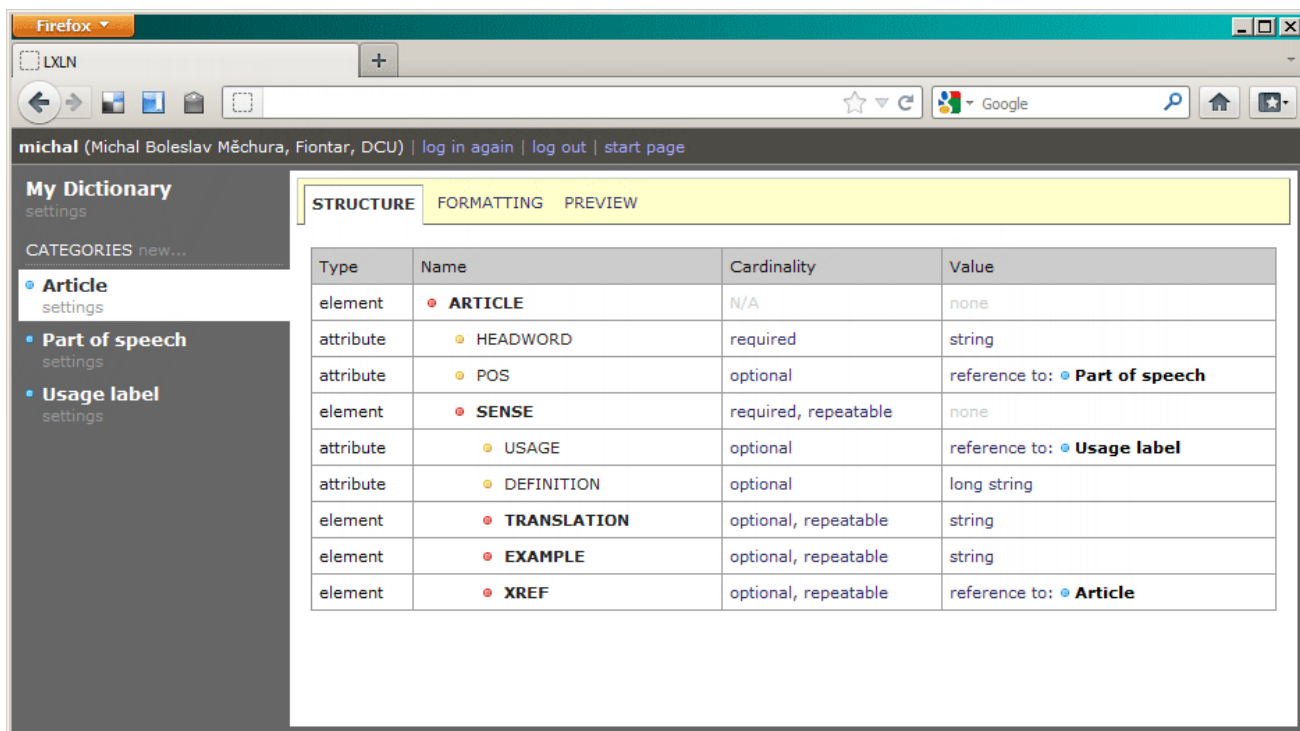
Firefox

LXLN

+

Google

michal (Michal Boleslav Měchura, Fiontar, DCU) | log in again | log out | start page

My Dictionary
settings

CATEGORIES new...

Article
settings

Part of speech
settings

Usage label
settings

STRUCTURE FORMATTING PREVIEW

| Type | Name | Cardinality | Value |
|---|---|---|---|
| element | ARTICLE | N/A | none |
| attribute | HEADWORD | required | string |
| attribute | POS | optional | reference to: Part of speech |
| element | SENSE | required, repeatable | none |
| attribute | USAGE | optional | reference to: Usage label |
| attribute | DEFINITION | optional | long string |
| element | TRANSLATION | optional, repeatable | string |
| element | EXAMPLE | optional, repeatable | string |
| element | XREF | optional, repeatable | reference to: Article |